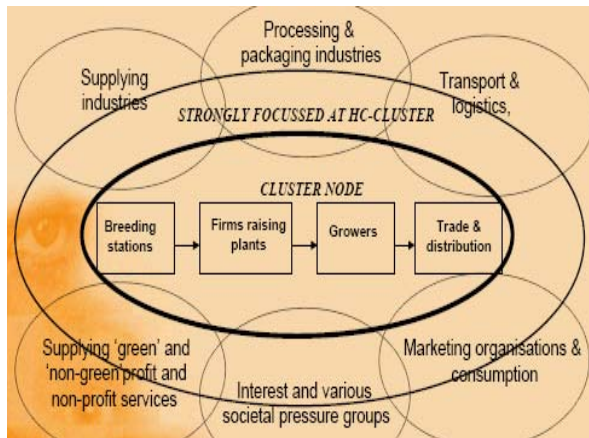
Processing & packaging industries

Supplying industries

Transport & logistics,

STRONGLY FOCUSSED AT HC-CLUSTER

CLUSTER NODE

Breeding stations

Firms raising plants

Growers

Trade & distribution

Supplying 'green' and 'non-green profit and non-profit services

Marketing organisations & consumption

Interest and various societal pressure groups